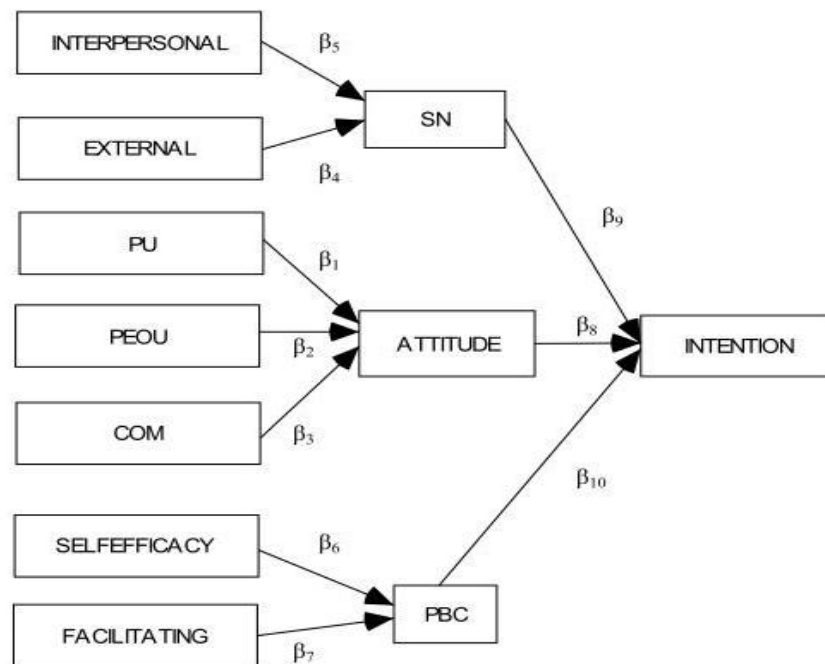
INTERPERSONAL

$\beta_5$

SN

EXTERNAL

$\beta_4$

$\beta_9$

PU

$\beta_1$

PEOU

$\beta_2$

ATTITUDE

$\beta_8$

INTENTION

COM

$\beta_3$

$\beta_{10}$

SELFEFFICACY

$\beta_6$

PBC

FACILITATING

$\beta_7$